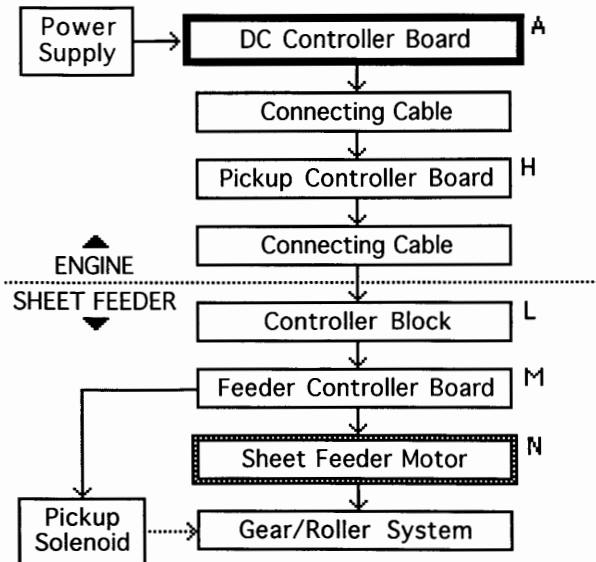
Power Supply

DC Controller Board

A

Connecting Cable

Pickup Controller Board

H

Connecting Cable

ENGINE

SHEET FEEDER

Controller Block

L

Feeder Controller Board

M

Sheet Feeder Motor

N

Pickup Solenoid

Gear/Roller System